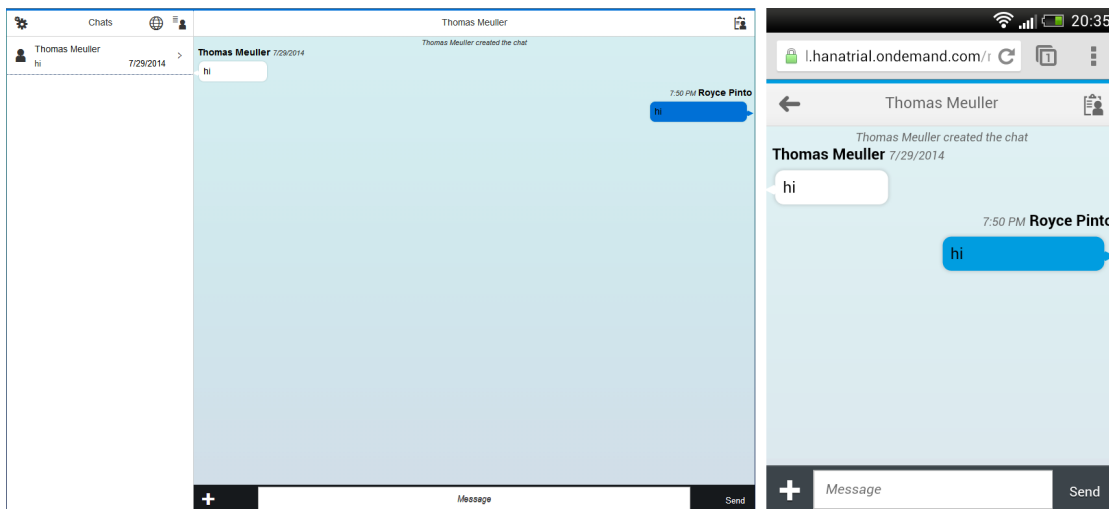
Chats

Thomas Meuller
hi 7/29/2014

Thomas Meuller

Thomas Meuller created the chat

Thomas Meuller 7/29/2014

hi

7:50 PM Royce Pinto

hi

Message

Send

20:35

l.hanatrial.ondemand.com/r

Thomas Meuller

Thomas Meuller created the chat

Thomas Meuller 7/29/2014

hi

7:50 PM Royce Pinto

hi

Message

Send